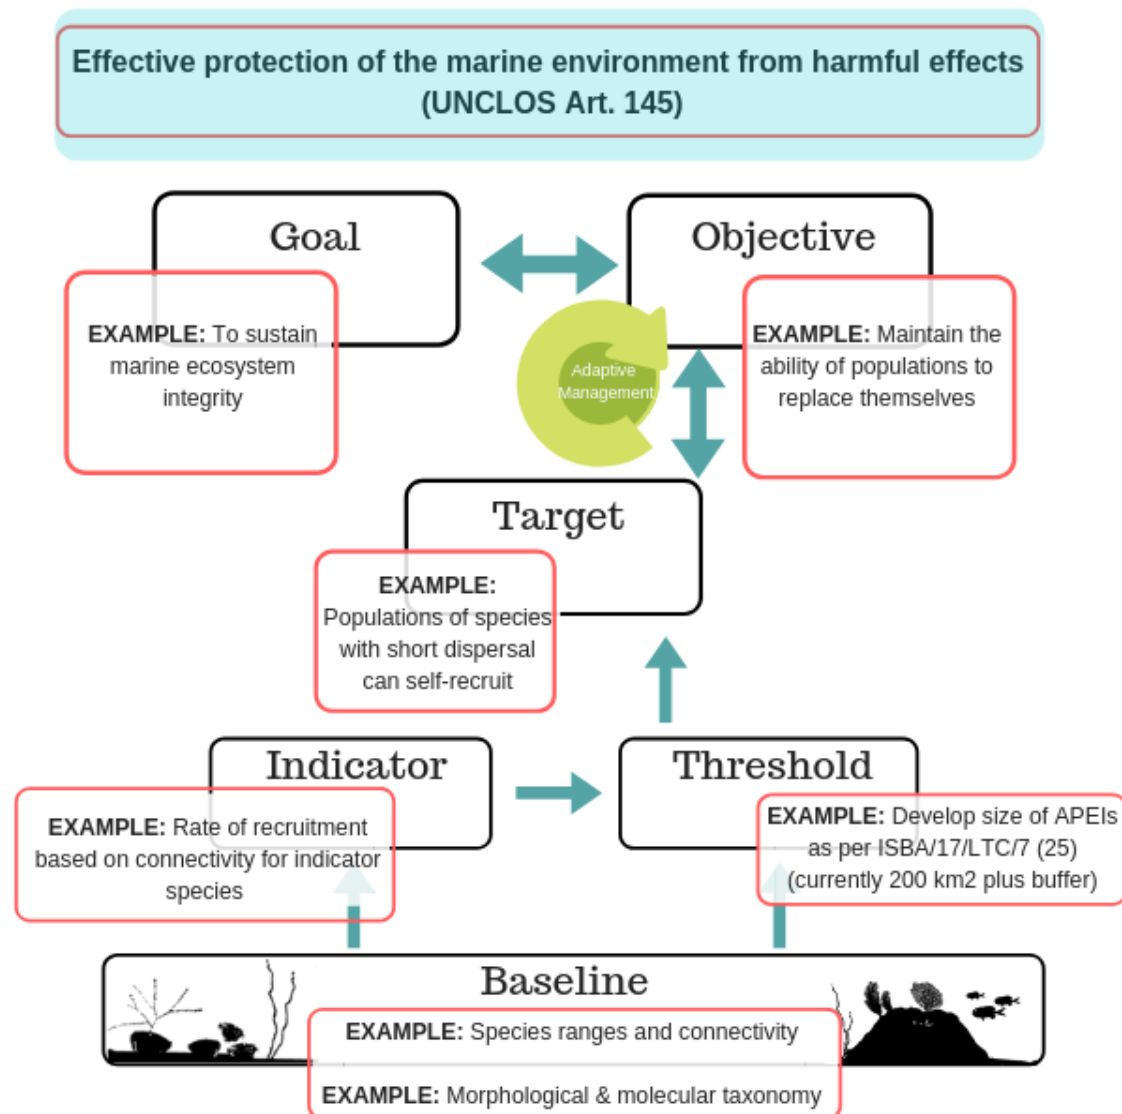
Effective protection of the marine environment from harmful effects (UNCLOS Art. 145)

Goal

EXAMPLE: To sustain marine ecosystem integrity

Objective

EXAMPLE: Maintain the ability of populations to replace themselves

Adaptive Management

Target

EXAMPLE: Populations of species with short dispersal can self-recruit

Indicator

EXAMPLE: Rate of recruitment based on connectivity for indicator species

Threshold

EXAMPLE: Develop size of APEIs as per ISBA/17/LTC/7 (25) (currently 200 km2 plus buffer)

Baseline

EXAMPLE: Species ranges and connectivity

EXAMPLE: Morphological & molecular taxonomy